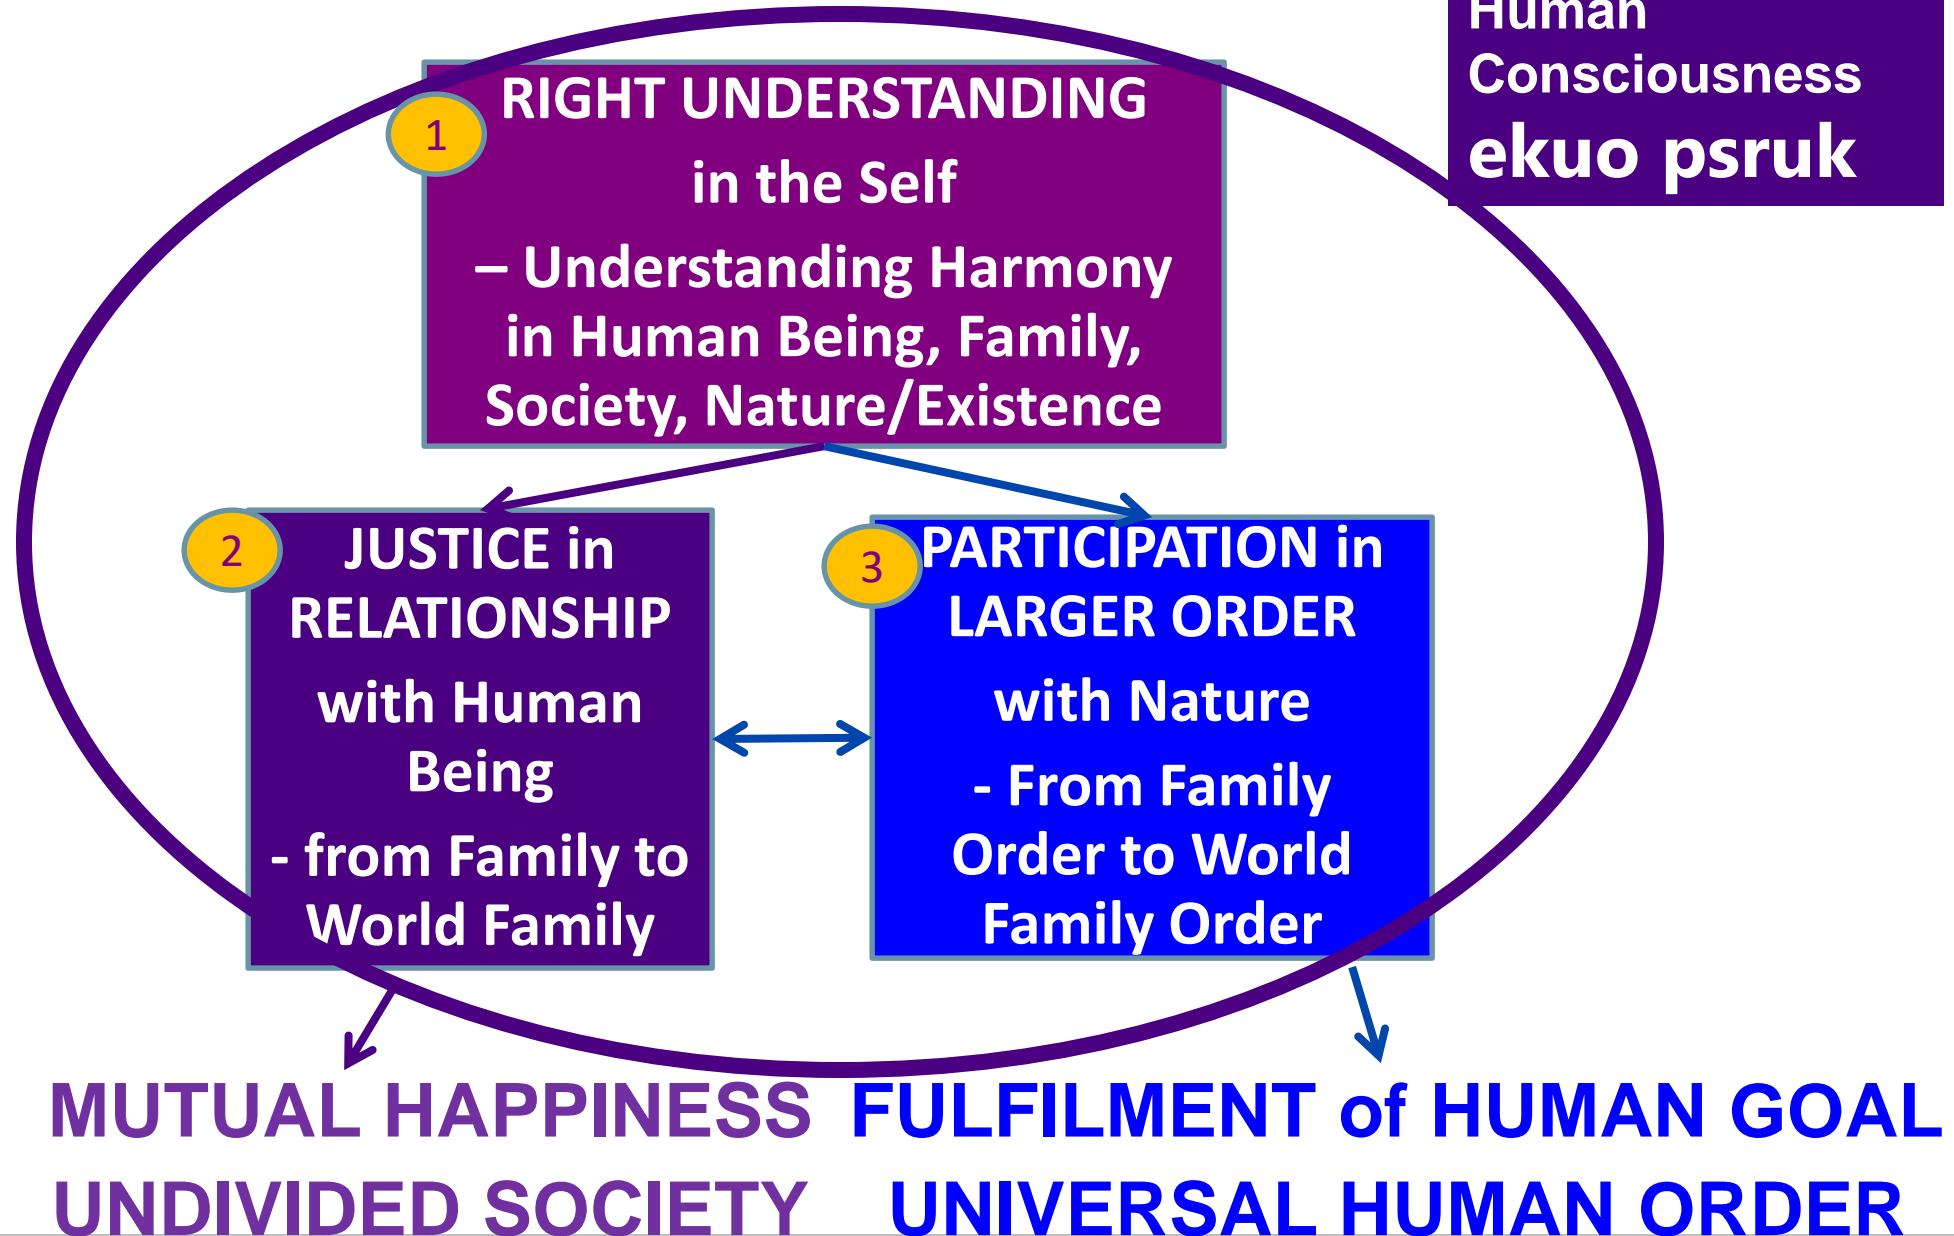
Human Consciousness
ekuo psruk

1
RIGHT UNDERSTANDING in the Self
– Understanding Harmony in Human Being, Family, Society, Nature/Existence

2
JUSTICE in RELATIONSHIP
with Human Being
- from Family to World Family

3
PARTICIPATION in LARGER ORDER
with Nature
- From Family Order to World Family Order

MUTUAL HAPPINESS
UNDIVIDED SOCIETY

FULFILMENT of HUMAN GOAL
UNIVERSAL HUMAN ORDER